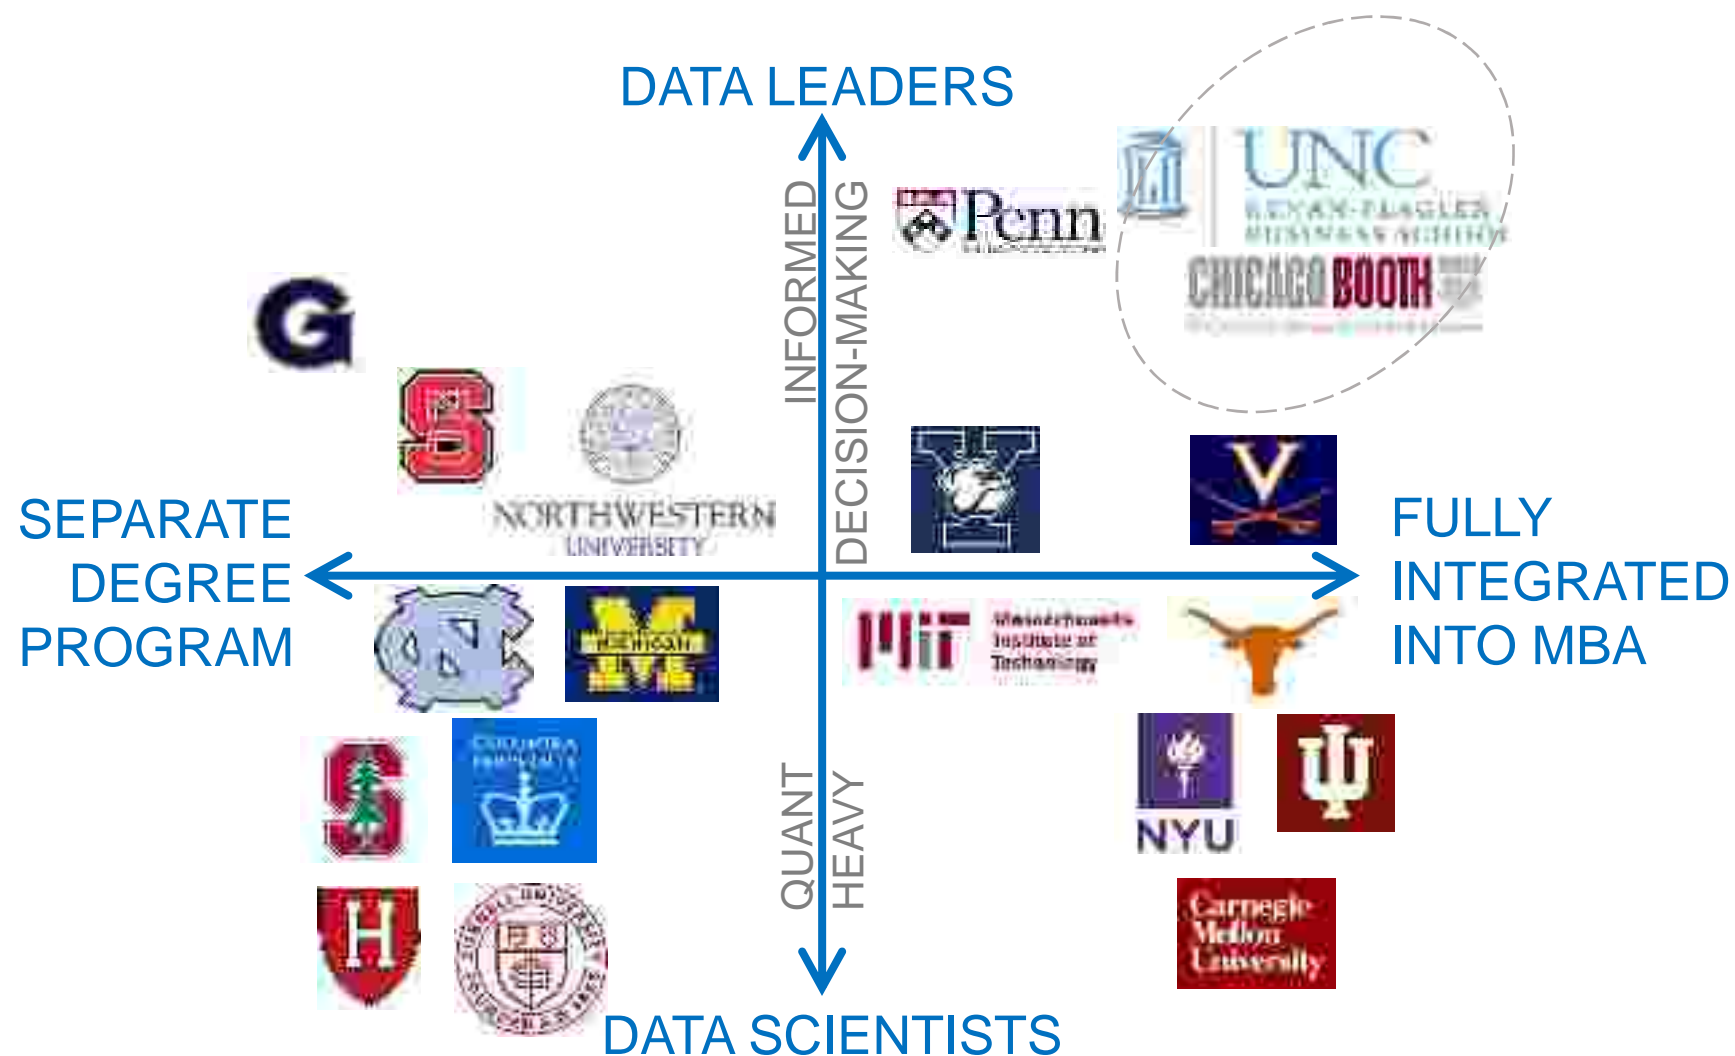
DATA LEADERS

INFORMED DECISION-MAKING

Penn

UNC
KENAN-FLAGLER BUSINESS SCHOOL

CHICAGO BOOTH

G

S

NORTHWESTERN UNIVERSITY

V

SEPARATE DEGREE PROGRAM

FULLY INTEGRATED INTO MBA

MICHIGAN M

MIT Massachusetts Institute of Technology

COLUMBIA UNIVERSITY

S

NYU

H

QUANT HEAVY

Carnegie Mellon University

DATA SCIENTISTS